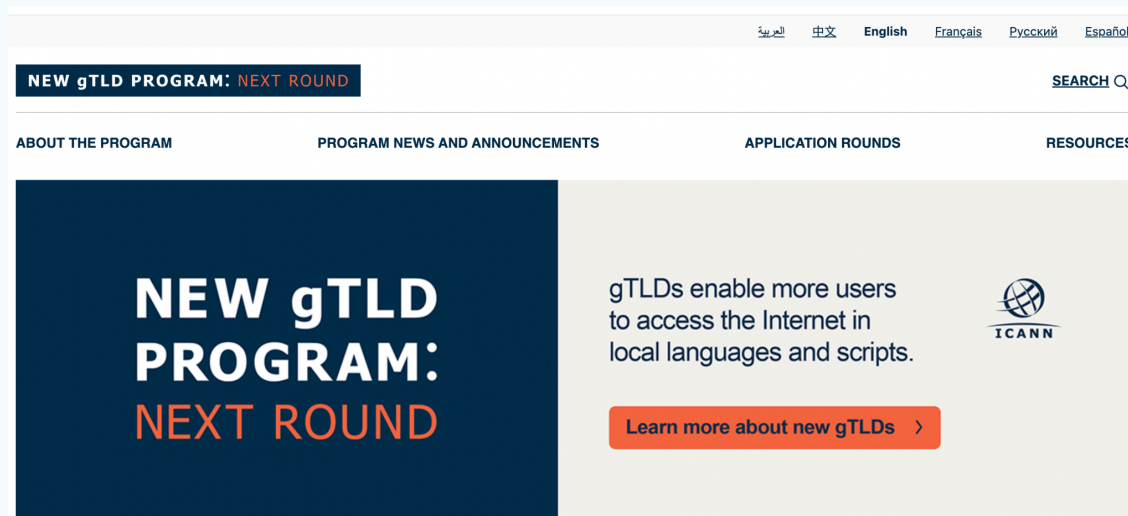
العربية 中文 English Français Русский Españo

NEW gTLD PROGRAM: NEXT ROUND

SEARCH

ABOUT THE PROGRAM PROGRAM NEWS AND ANNOUNCEMENTS APPLICATION ROUNDS RESOURCES

NEW gTLD PROGRAM: NEXT ROUND

gTLDs enable more users to access the Internet in local languages and scripts.

ICANN

Learn more about new gTLDs